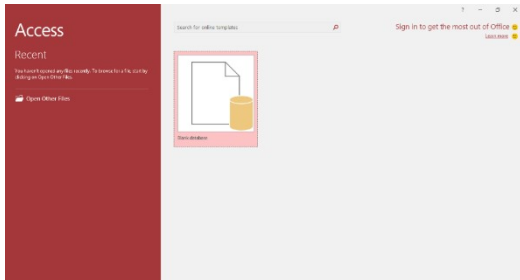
Access

Recent

You haven't opened any files recently. To browse for a file, start by clicking on Open Other Files.

Open Other Files

Search for online templates

Blank database

? – □ ×

Sign in to get the most out of Office

Learn more